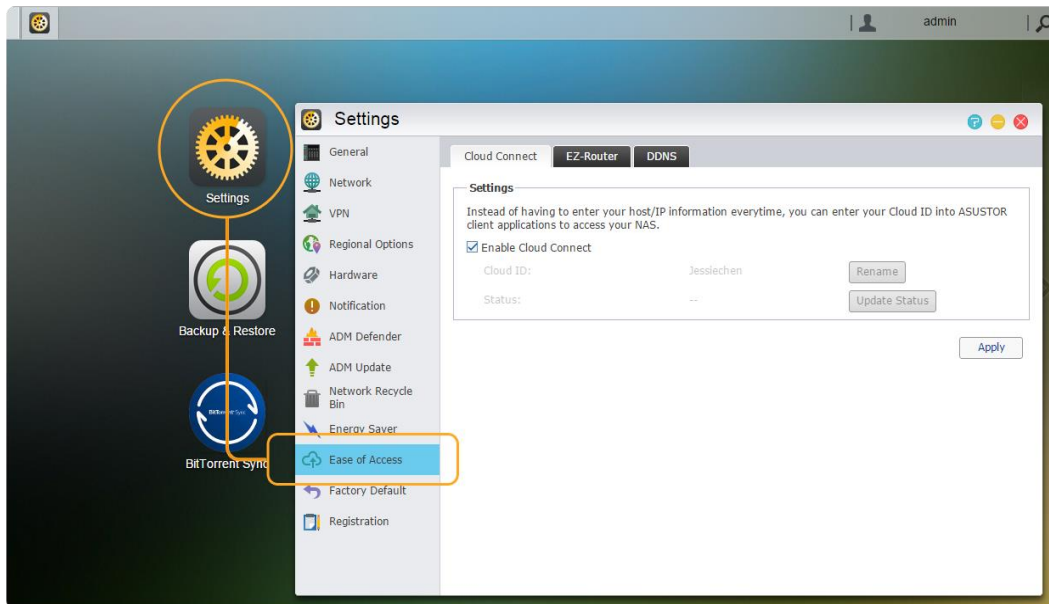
admin

Settings

Backup & Restore

BitTorrent Sync

Settings

General
Network
VPN
Regional Options
Hardware
Notification
ADM Defender
ADM Update
Network Recycle Bin
Energy Saver
Ease of Access
Factory Default
Registration

Cloud Connect
EZ-Router
DDNS

Settings

Instead of having to enter your host/IP information everytime, you can enter your Cloud ID into ASUSTOR client applications to access your NAS.

Enable Cloud Connect

Cloud ID: Jessiechen Rename

Status: -- Update Status

Apply